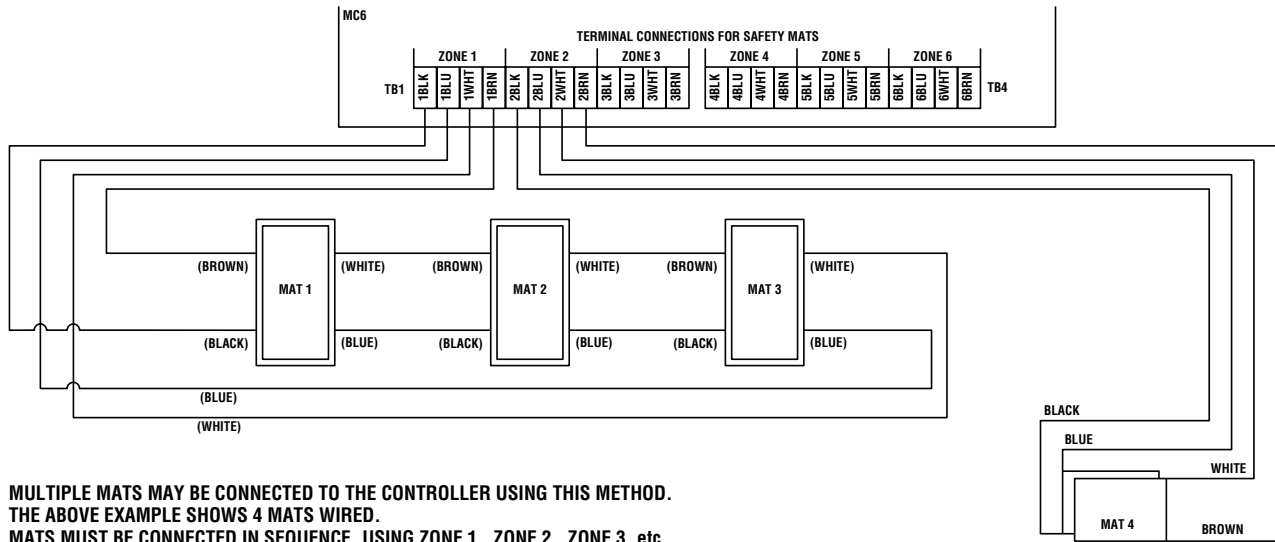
MC6

TERMINAL CONNECTIONS FOR SAFETY MATS

ZONE 1 ZONE 2 ZONE 3 ZONE 4 ZONE 5 ZONE 6

TB1 1BLK 1BLU 1WHT 1BRN 2BLK 2BLU 2WHT 2BRN 3BLK 3BLU 3WHT 3BRN 4BLK 4BLU 4WHT 4BRN 5BLK 5BLU 5WHT 5BRN 6BLK 6BLU 6WHT 6BRN TB4

(BROWN) MAT 1 (WHITE) (BROWN) MAT 2 (WHITE) (BROWN) MAT 3 (WHITE)

(BLACK) (BLUE) (BLACK) (BLUE) (BLACK) (BLUE)

(BLUE)

(WHITE)

BLACK

BLUE

WHITE

MAT 4 BROWN

MULTIPLE MATS MAY BE CONNECTED TO THE CONTROLLER USING THIS METHOD.
THE ABOVE EXAMPLE SHOWS 4 MATS WIRED.
MATS MUST BE CONNECTED IN SEQUENCE, USING ZONE 1 , ZONE 2 , ZONE 3, etc.